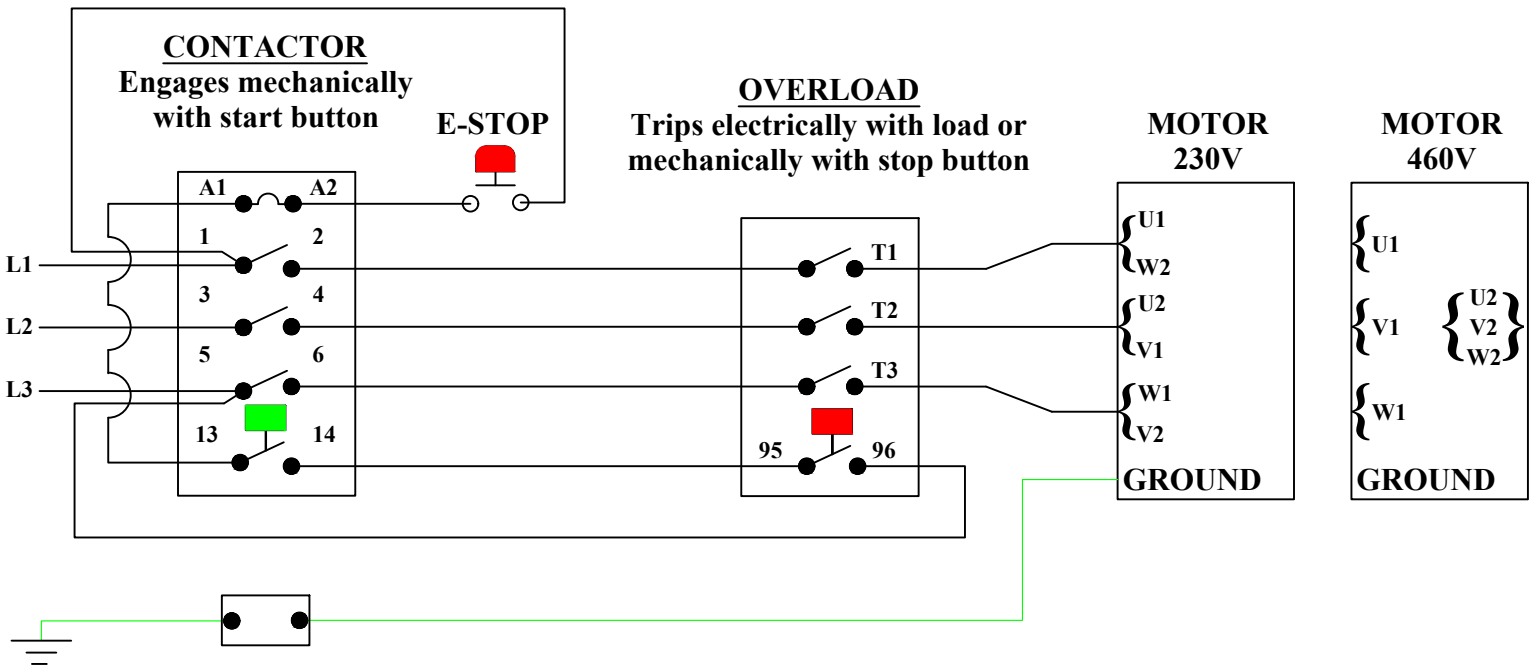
CONTACTOR
Engages mechanically with start button

E-STOP

OVERLOAD
Trips electrically with load or mechanically with stop button

MOTOR
230V

MOTOR
460V

A1 A2
1 2
3 4
5 6
13 14

L1
L2
L3

T1
T2
T3
95 96

U1
W2
U2
V1
W1
V2
GROUND

U1
V1
W1
U2
V2
W2
GROUND